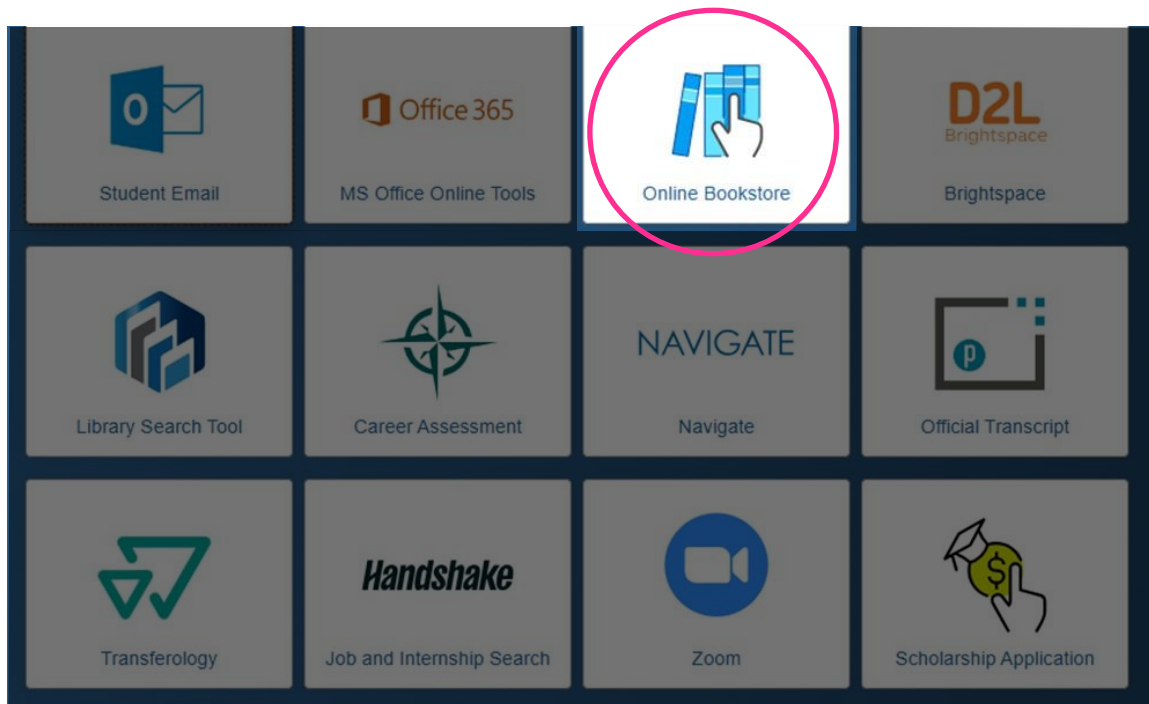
O
Student Email

Office 365
MS Office Online Tools

Online Bookstore

D2L
Brightspace
Brightspace

Library Search Tool

Career Assessment

NAVIGATE
Navigate

p
Official Transcript

Transferology

Handshake
Job and Internship Search

Zoom

$
Scholarship Application